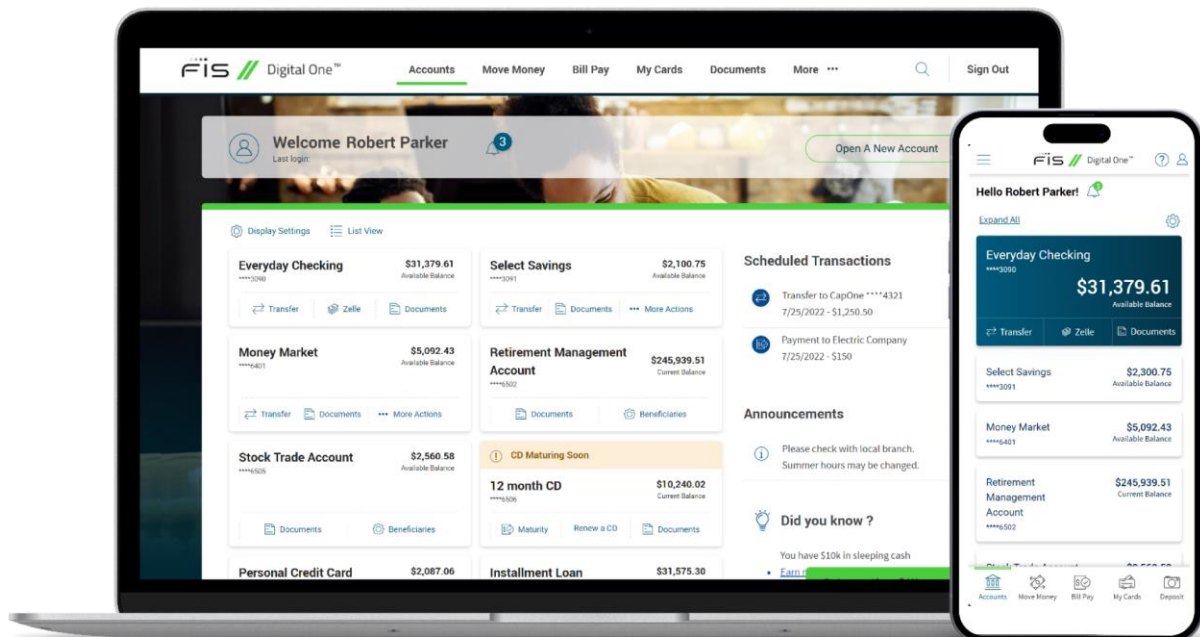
FIS Digital One™

Accounts Move Money Bill Pay My Cards Documents More •••

Sign Out

Welcome Robert Parker
Last login:

3

Open A New Account

Display Settings List View

Everyday Checking
****3090
$31,379.61
Available Balance
Transfer Zelle Documents

Select Savings
****3091
$2,100.75
Available Balance
Transfer Documents More Actions

Money Market
****6401
$5,092.43
Available Balance
Transfer Documents More Actions

Retirement Management Account
****6502
$245,939.51
Current Balance
Documents Beneficiaries

Stock Trade Account
****6505
$2,560.58
Available Balance
Documents Beneficiaries

CD Maturing Soon
12 month CD
****6506
$10,240.02
Current Balance
Maturity Renew a CD Documents

Personal Credit Card
$2,087.06

Installment Loan
$31,575.30

Scheduled Transactions
Transfer to CapOne ****4321
7/25/2022 - $1,250.50
Payment to Electric Company
7/25/2022 - $150

Announcements
Please check with local branch. Summer hours may be changed.

Did you know ?
You have $10k in sleeping cash
Earn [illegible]

FIS Digital One™

Hello Robert Parker!

Expand All

Everyday Checking
****3090
$31,379.61
Available Balance
Transfer Zelle Documents

Select Savings
****3091
$2,300.75
Available Balance

Money Market
****6401
$5,092.43
Available Balance

Retirement Management Account
****6502
$245,939.51
Current Balance

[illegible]

Accounts Move Money Bill Pay My Cards Deposit